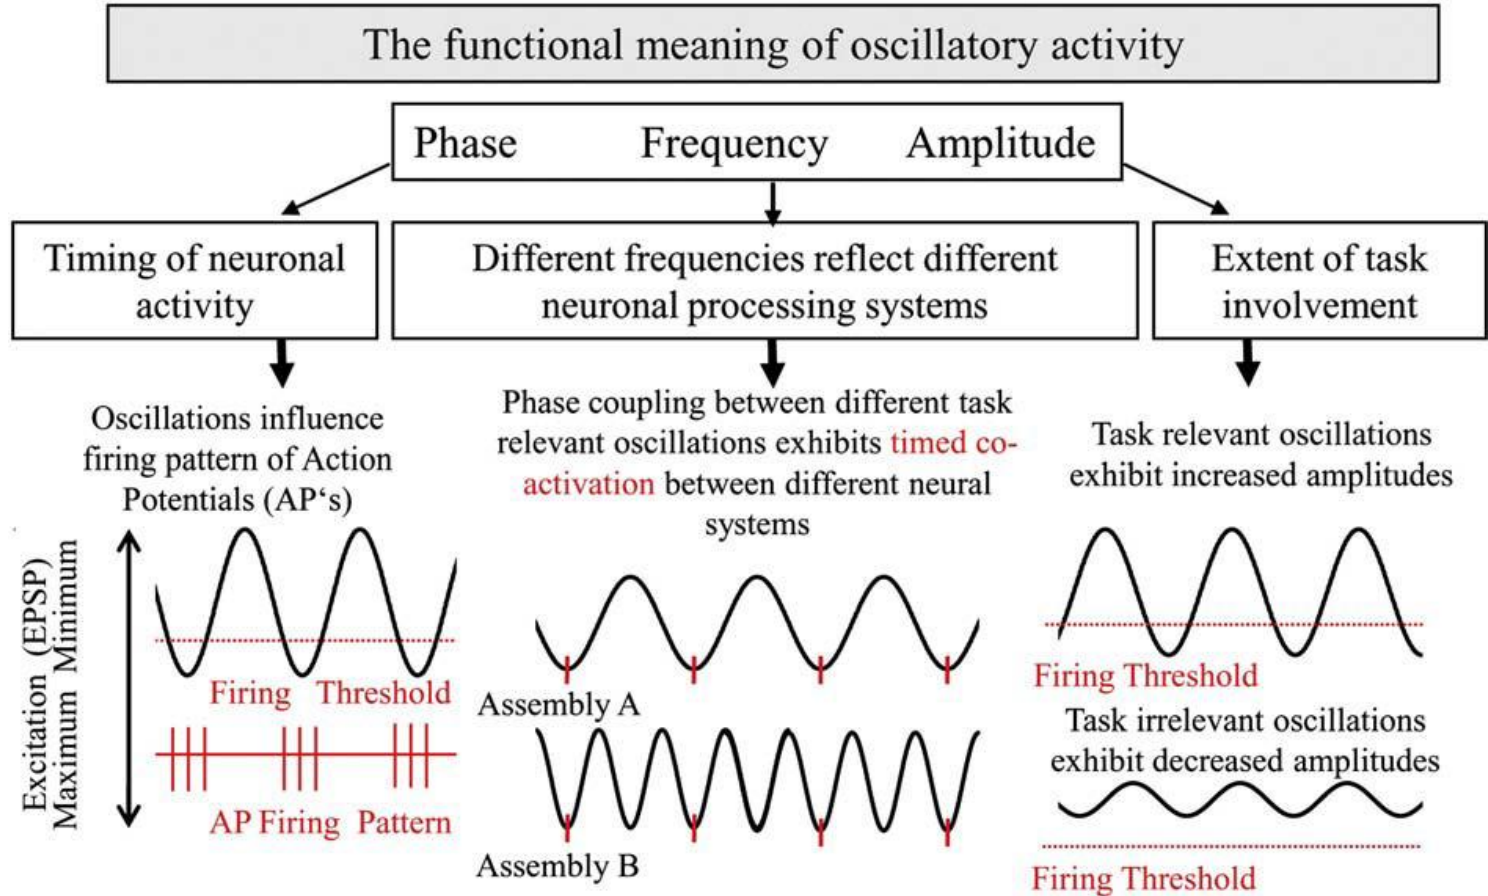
The functional meaning of oscillatory activity

Phase Frequency Amplitude

Timing of neuronal activity

Different frequencies reflect different neuronal processing systems

Extent of task involvement

Oscillations influence firing pattern of Action Potentials (AP's)

Excitation (EPSP) Maximum Minimum

Firing Threshold

AP Firing Pattern

Phase coupling between different task relevant oscillations exhibits timed co-activation between different neural systems

Assembly A

Assembly B

Task relevant oscillations exhibit increased amplitudes

Firing Threshold

Task irrelevant oscillations exhibit decreased amplitudes

Firing Threshold